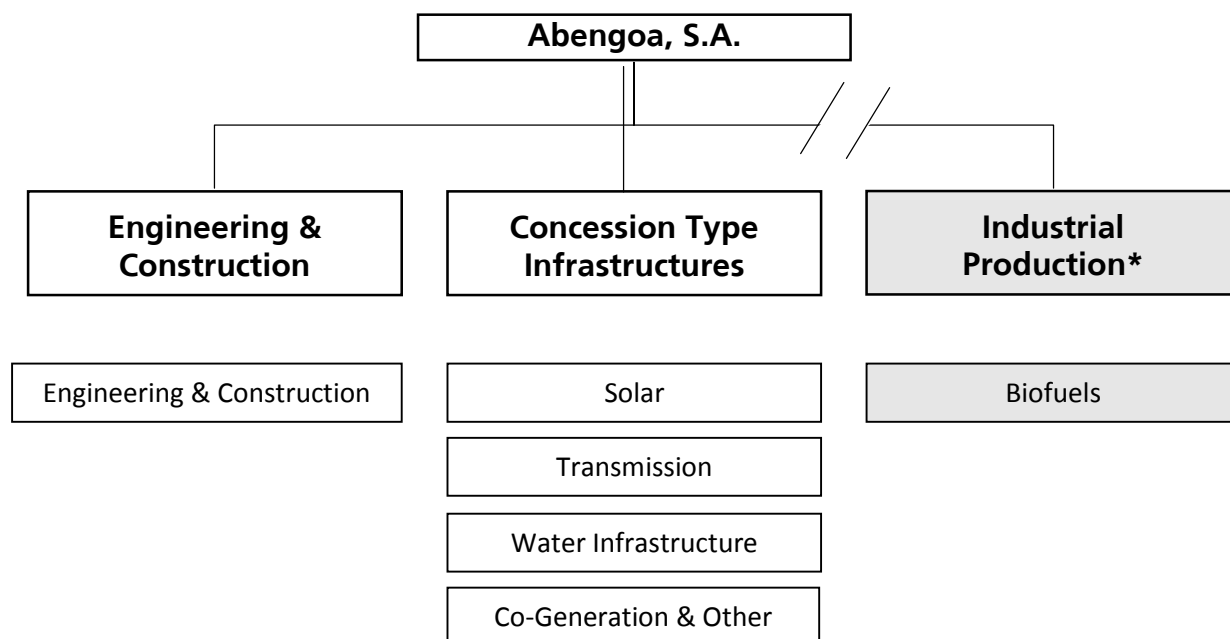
Abengoa, S.A.

Engineering & Construction

Concession Type Infrastructures

Industrial Production*

Engineering & Construction

Solar

Transmission

Water Infrastructure

Co-Generation & Other

Biofuels